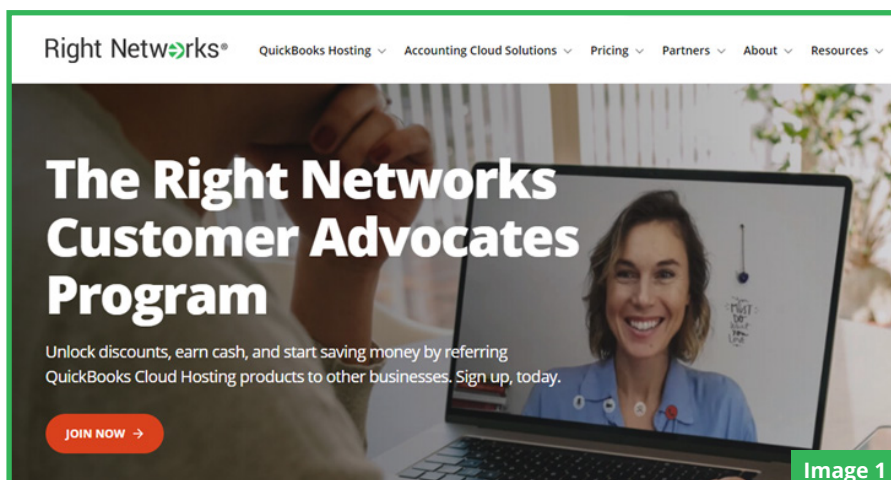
Right Networks®

QuickBooks Hosting Accounting Cloud Solutions Pricing Partners About Resources

The Right Networks Customer Advocates Program

Unlock discounts, earn cash, and start saving money by referring QuickBooks Cloud Hosting products to other businesses. Sign up, today.

JOIN NOW →

Image 1